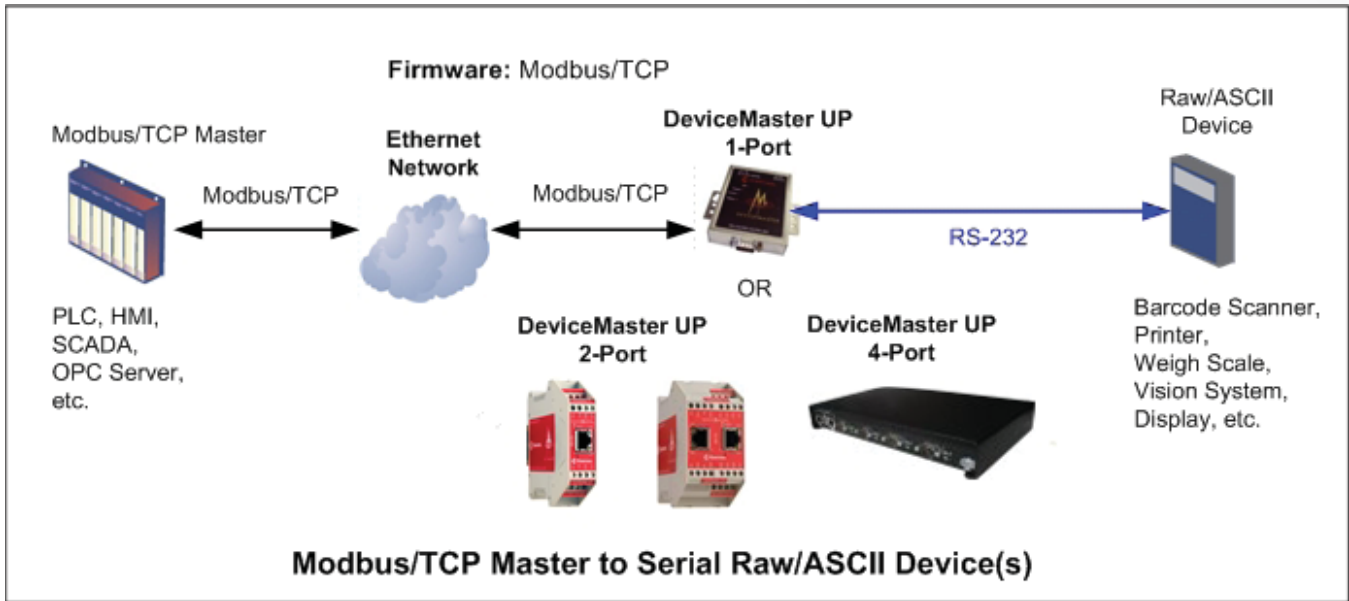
Firmware: Modbus/TCP

Modbus/TCP Master

Ethernet Network

DeviceMaster UP 1-Port

Raw/ASCII Device

Modbus/TCP

Modbus/TCP

RS-232

OR

PLC, HMI, SCADA, OPC Server, etc.

DeviceMaster UP 2-Port

DeviceMaster UP 4-Port

Barcode Scanner, Printer, Weigh Scale, Vision System, Display, etc.

Modbus/TCP Master to Serial Raw/ASCII Device(s)